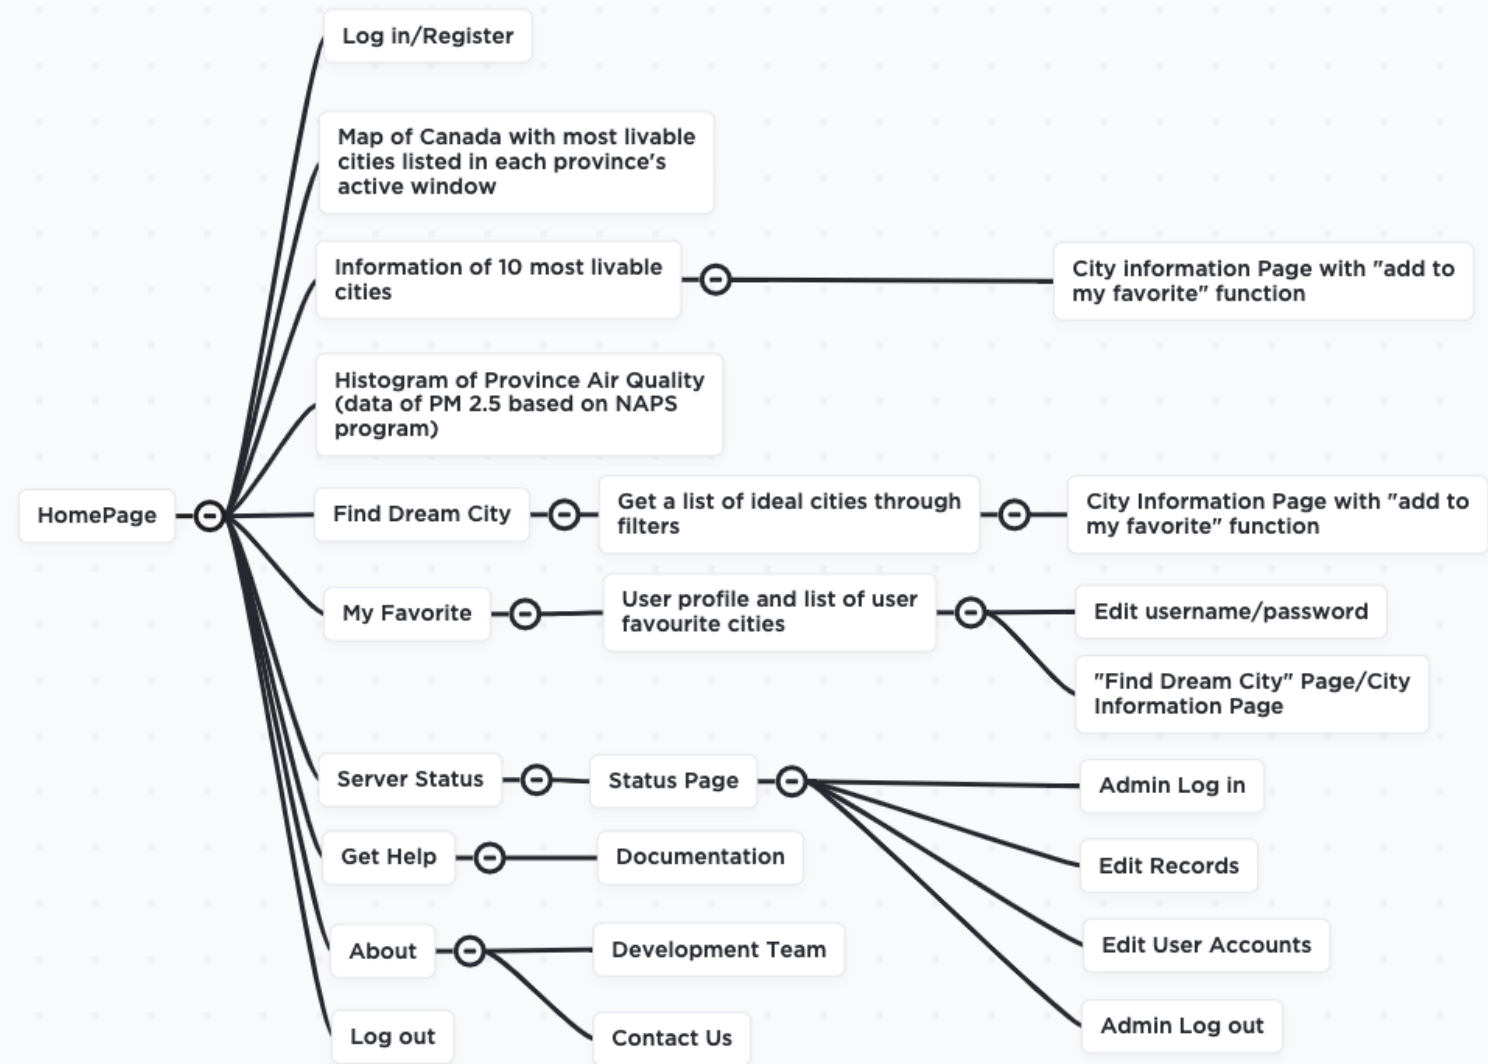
HomePage

Log in/Register

Map of Canada with most livable cities listed in each province's active window

Information of 10 most livable cities

City information Page with "add to my favorite" function

Histogram of Province Air Quality (data of PM 2.5 based on NAPS program)

Find Dream City

Get a list of ideal cities through filters

City Information Page with "add to my favorite" function

My Favorite

User profile and list of user favourite cities

Edit username/password

"Find Dream City" Page/City Information Page

Server Status

Status Page

Admin Log in

Edit Records

Edit User Accounts

Admin Log out

Get Help

Documentation

About

Development Team

Contact Us

Log out